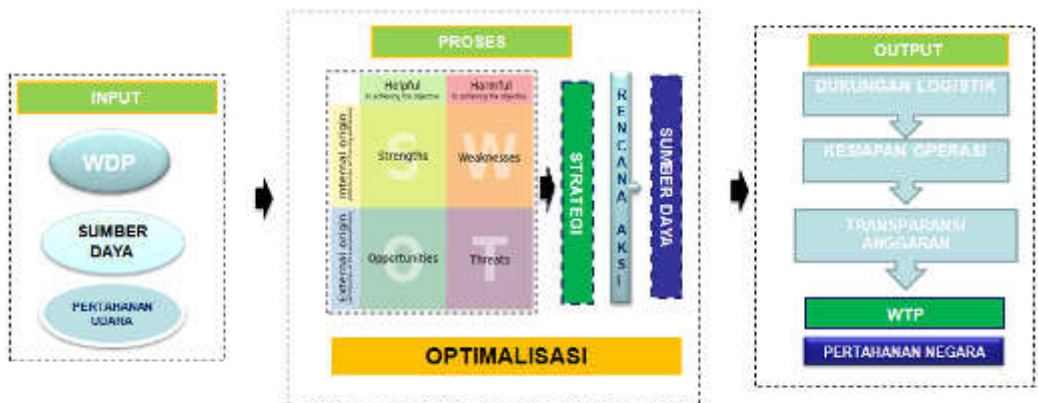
INPUT

WDP

SUMBER DAYA

PERTAHANAN UDARA

PROSES

Helpful
to achieving the objective

Harmful
to achieving the objective

Internal origin

External origin

S
Strengths

W
Weaknesses

O
Opportunities

T
Threats

STRATEGI

RENCANA AKSI

SUMBER DAYA

OPTIMALISASI

OUTPUT

DUKUNGAN LOGISTIK

KESIAPAN OPERASI

TRANSPARANSI ANGGARAN

WTP

PERTAHANAN NEGARA